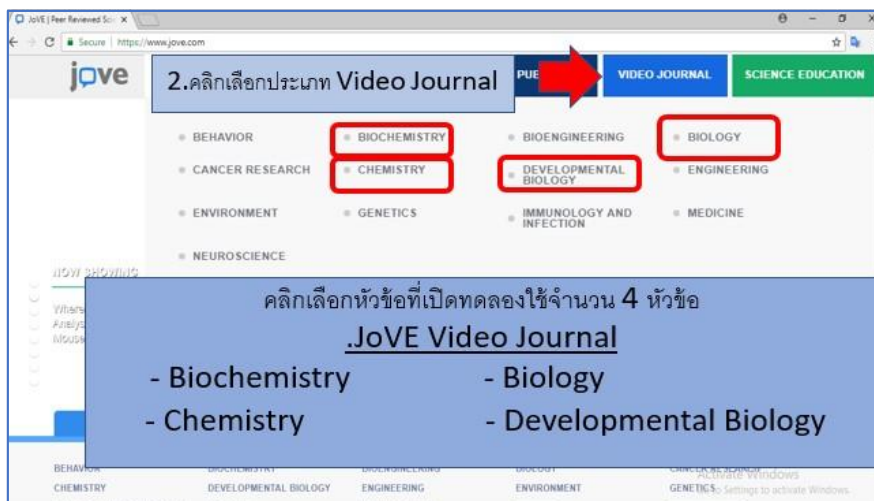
JoVE | Peer Reviewed Sci ×

Secure | https://www.jove.com

jove

2.คลิกเลือกประเภท Video Journal

PUE

VIDEO JOURNAL

SCIENCE EDUCATION

BEHAVIOR
BIOCHEMISTRY
BIOENGINEERING
BIOLOGY
CANCER RESEARCH
CHEMISTRY
DEVELOPMENTAL BIOLOGY
ENGINEERING
ENVIRONMENT
GENETICS
IMMUNOLOGY AND INFECTION
MEDICINE
NEUROSCIENCE

NOW SHOWING

Where
Analy
Mouse

คลิกเลือกหัวข้อที่เปิดทดลองใช้จำนวน 4 หัวข้อ

.JoVE Video Journal

- Biochemistry
- Biology
- Chemistry
- Developmental Biology

BEHAVIOR
BIOCHEMISTRY
BIOENGINEERING
BIOLOGY
CANCER RESEARCH
CHEMISTRY
DEVELOPMENTAL BIOLOGY
ENGINEERING
ENVIRONMENT
GENETICS

Activate Windows
Go to Settings to activate Windows.